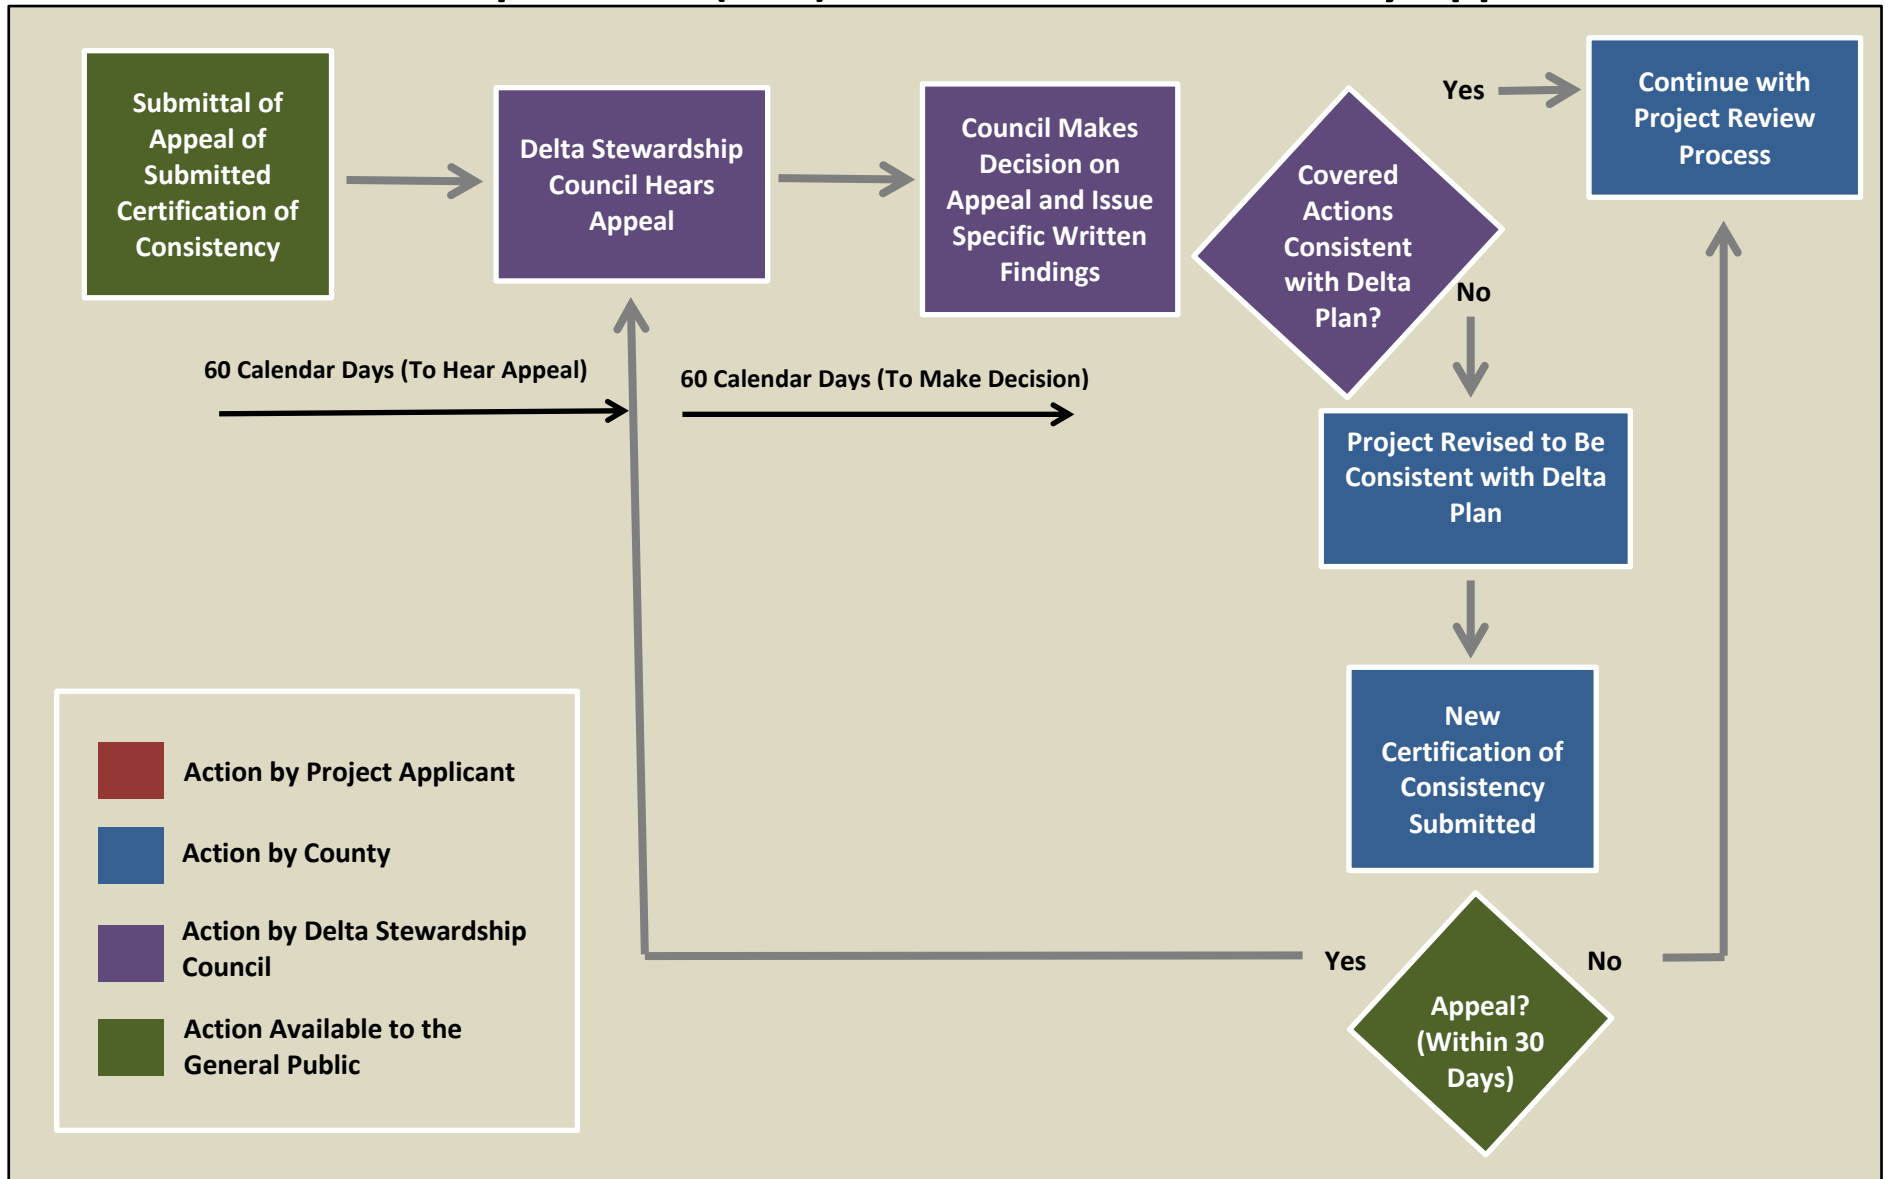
Submittal of Appeal of Submitted Certification of Consistency

Delta Stewardship Council Hears Appeal

Council Makes Decision on Appeal and Issue Specific Written Findings

Covered Actions Consistent with Delta Plan?

Yes

Continue with Project Review Process

No

60 Calendar Days (To Hear Appeal)

60 Calendar Days (To Make Decision)

Project Revised to Be Consistent with Delta Plan

New Certification of Consistency Submitted

Yes

No

Appeal? (Within 30 Days)

Action by Project Applicant

Action by County

Action by Delta Stewardship Council

Action Available to the General Public